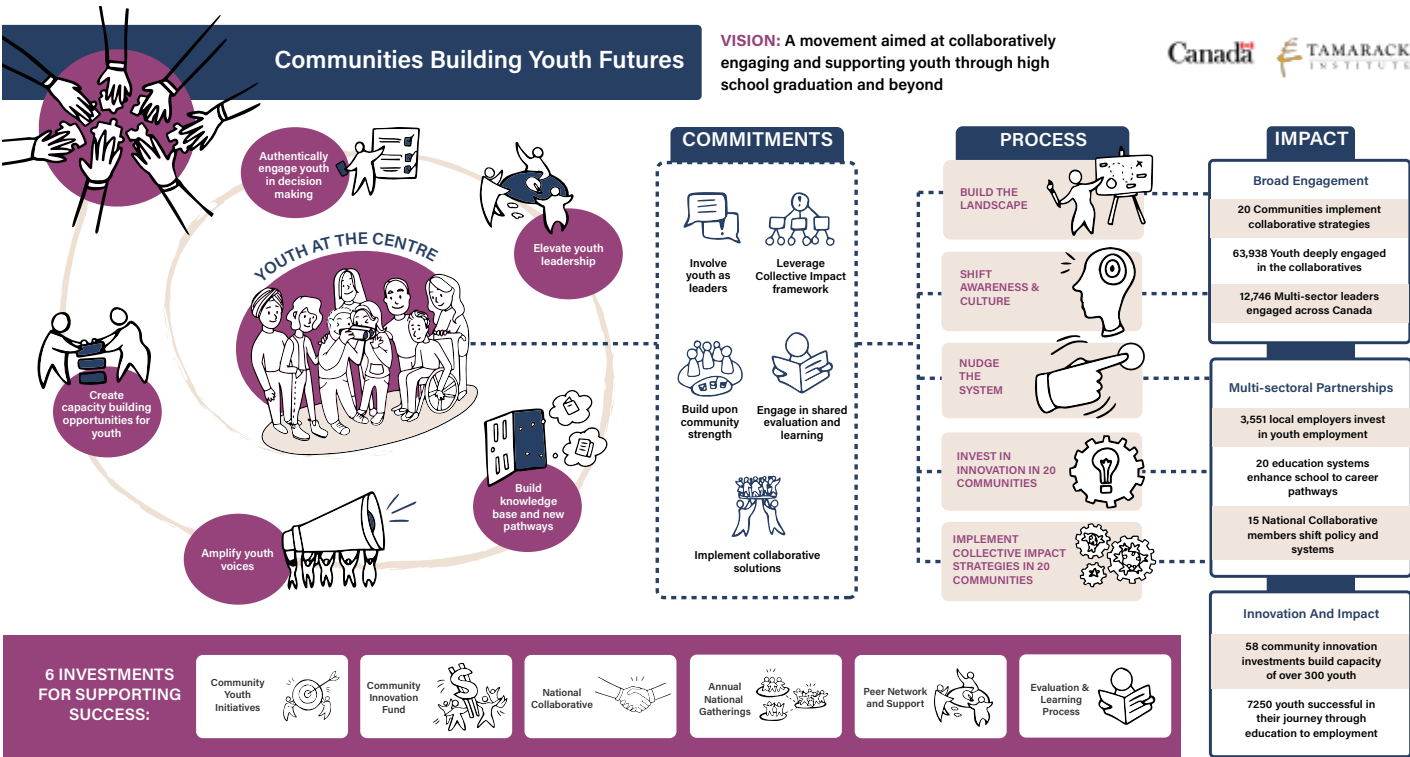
Communities Building Youth Futures

VISION: A movement aimed at collaboratively engaging and supporting youth through high school graduation and beyond

Canada

TAMARACK INSTITUTE

Authentically engage youth in decision making

Elevate youth leadership

YOUTH AT THE CENTRE

Create capacity building opportunities for youth

Build knowledge base and new pathways

Amplify youth voices

COMMITMENTS

Involve youth as leaders

Leverage Collective Impact framework

Build upon community strength

Engage in shared evaluation and learning

Implement collaborative solutions

PROCESS

BUILD THE LANDSCAPE

SHIFT AWARENESS & CULTURE

NUDGE THE SYSTEM

INVEST IN INNOVATION IN 20 COMMUNITIES

IMPLEMENT COLLECTIVE IMPACT STRATEGIES IN 20 COMMUNITIES

IMPACT

Broad Engagement

20 Communities implement collaborative strategies

63,938 Youth deeply engaged in the collaboratives

12,746 Multi-sector leaders engaged across Canada

Multi-sectoral Partnerships

3,551 local employers invest in youth employment

20 education systems enhance school to career pathways

15 National Collaborative members shift policy and systems

Innovation And Impact

58 community innovation investments build capacity of over 300 youth

7250 youth successful in their journey through education to employment

6 INVESTMENTS FOR SUPPORTING SUCCESS:

Community Youth Initiatives

Community Innovation Fund

National Collaborative

Annual National Gatherings

Peer Network and Support

Evaluation & Learning Process